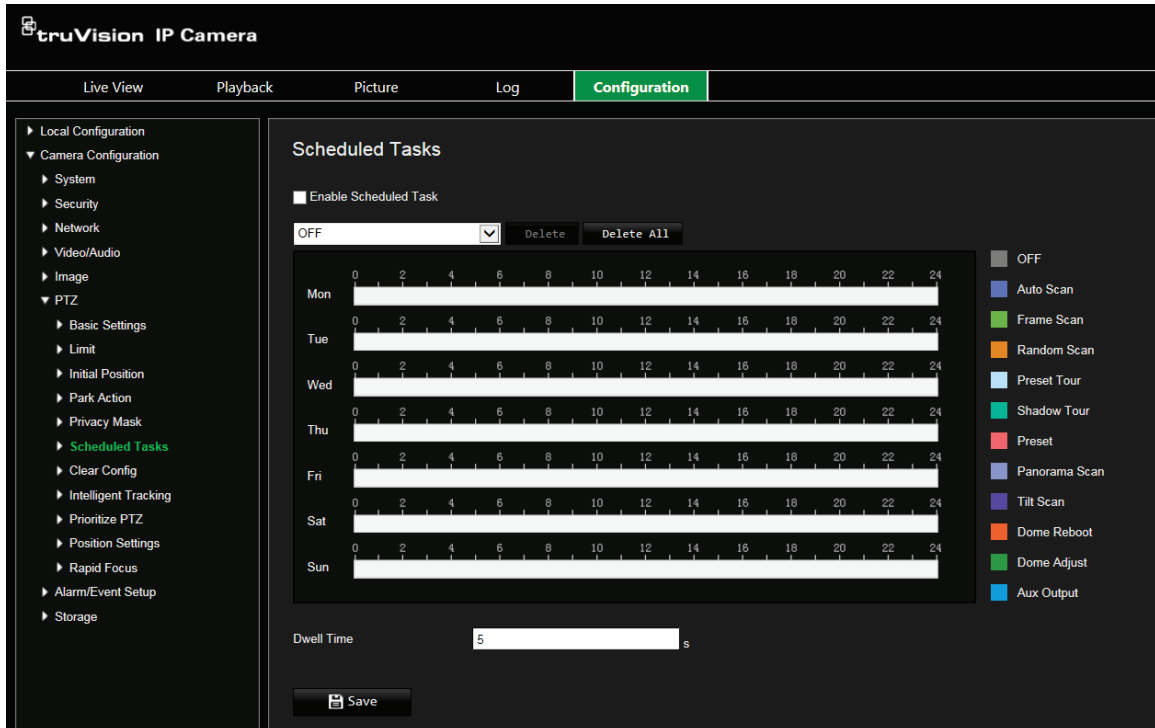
truVision IP Camera

Live View
Playback
Picture
Log
Configuration

Local Configuration
Camera Configuration
System
Security
Network
Video/Audio
Image
PTZ
Basic Settings
Limit
Initial Position
Park Action
Privacy Mask
Scheduled Tasks
Clear Config
Intelligent Tracking
Prioritize PTZ
Position Settings
Rapid Focus
Alarm/Event Setup
Storage

Scheduled Tasks

Enable Scheduled Task

OFF
Delete
Delete All

Mon
0 2 4 6 8 10 12 14 16 18 20 22 24
Tue
0 2 4 6 8 10 12 14 16 18 20 22 24
Wed
0 2 4 6 8 10 12 14 16 18 20 22 24
Thu
0 2 4 6 8 10 12 14 16 18 20 22 24
Fri
0 2 4 6 8 10 12 14 16 18 20 22 24
Sat
0 2 4 6 8 10 12 14 16 18 20 22 24
Sun
0 2 4 6 8 10 12 14 16 18 20 22 24

OFF
Auto Scan
Frame Scan
Random Scan
Preset Tour
Shadow Tour
Preset
Panorama Scan
Tilt Scan
Dome Reboot
Dome Adjust
Aux Output

Dwell Time
5
s

Save